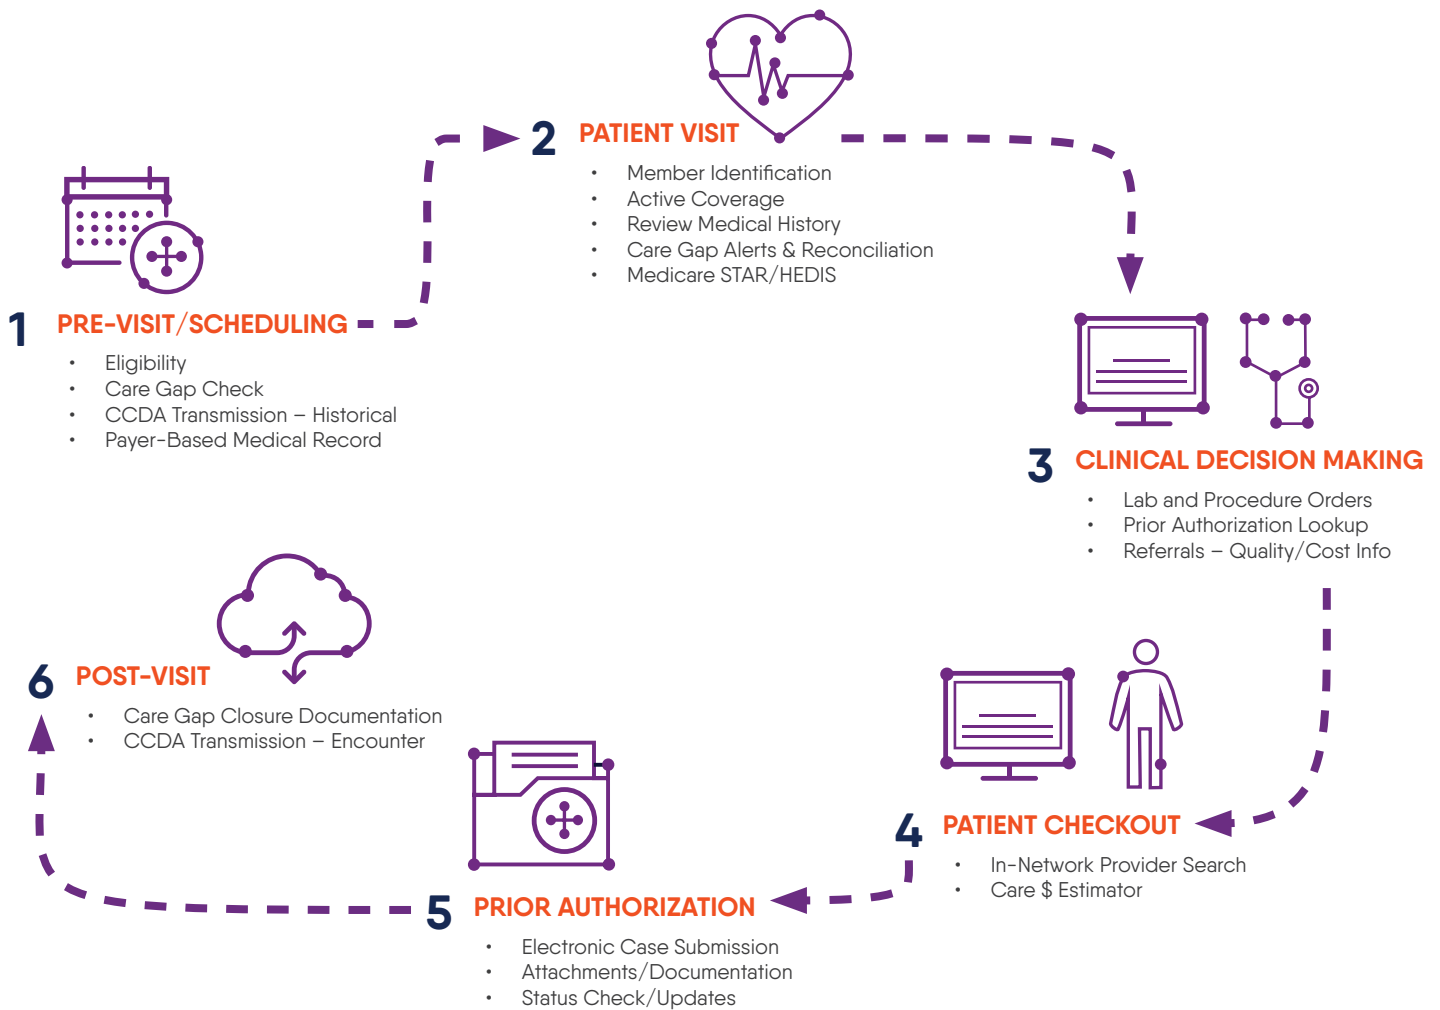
1 PRE-VISIT/SCHEDULING
- Eligibility
- Care Gap Check
- CCDA Transmission – Historical
- Payer-Based Medical Record

2 PATIENT VISIT
- Member Identification
- Active Coverage
- Review Medical History
- Care Gap Alerts & Reconciliation
- Medicare STAR/HEDIS

3 CLINICAL DECISION MAKING
- Lab and Procedure Orders
- Prior Authorization Lookup
- Referrals – Quality/Cost Info

4 PATIENT CHECKOUT
- In-Network Provider Search
- Care $ Estimator

5 PRIOR AUTHORIZATION
- Electronic Case Submission
- Attachments/Documentation
- Status Check/Updates

6 POST-VISIT
- Care Gap Closure Documentation
- CCDA Transmission – Encounter